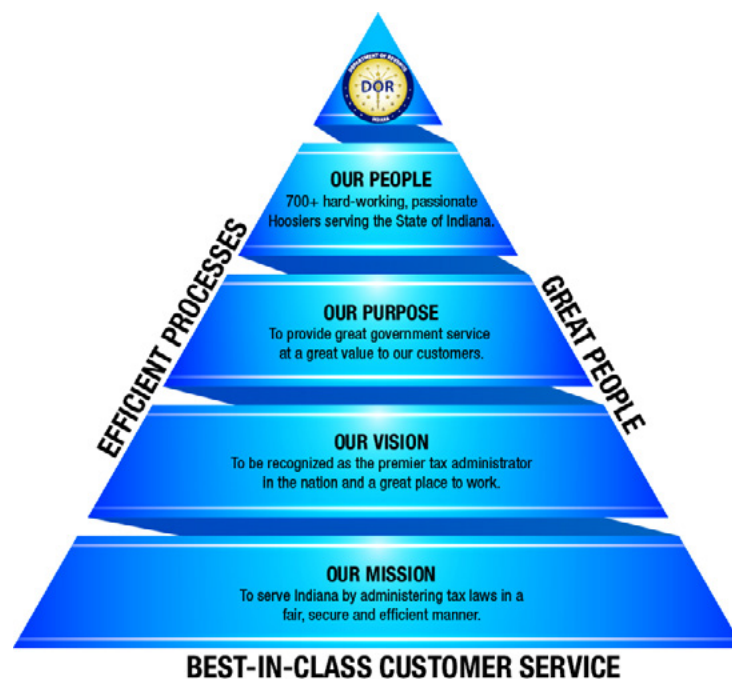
DEPARTMENT OF REVENUE
DOR
INDIANA

OUR PEOPLE
700+ hard-working, passionate Hoosiers serving the State of Indiana.

OUR PURPOSE
To provide great government service at a great value to our customers.

OUR VISION
To be recognized as the premier tax administrator in the nation and a great place to work.

OUR MISSION
To serve Indiana by administering tax laws in a fair, secure and efficient manner.

EFFICIENT PROCESSES

GREAT PEOPLE

BEST-IN-CLASS CUSTOMER SERVICE